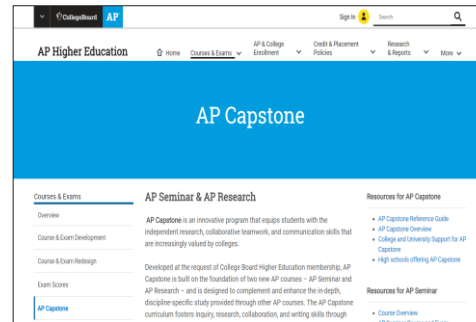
CollegeBoard AP

Sign In

Search

AP Higher Education

Home

Courses & Exams

AP & College Enrollment

Credit & Placement Policies

Research & Reports

More

AP Capstone

Courses & Exams

Overview

Course & Exam Development

Course & Exam Redesign

Exam Scores

AP Capstone

AP Seminar & AP Research

AP Capstone is an innovative program that equips students with the independent research, collaborative teamwork, and communication skills that are increasingly valued by colleges.

Developed at the request of College Board Higher Education membership, AP Capstone is built on the foundation of two new AP courses – AP Seminar and AP Research – and is designed to complement and enhance the in-depth, discipline-specific study provided through other AP courses. The AP Capstone curriculum fosters inquiry, research, collaboration, and writing skills through

Resources for AP Capstone

AP Capstone Reference Guide

AP Capstone Overview

College and University Support for AP Capstone

High schools offering AP Capstone

Resources for AP Seminar

Course Overview

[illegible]